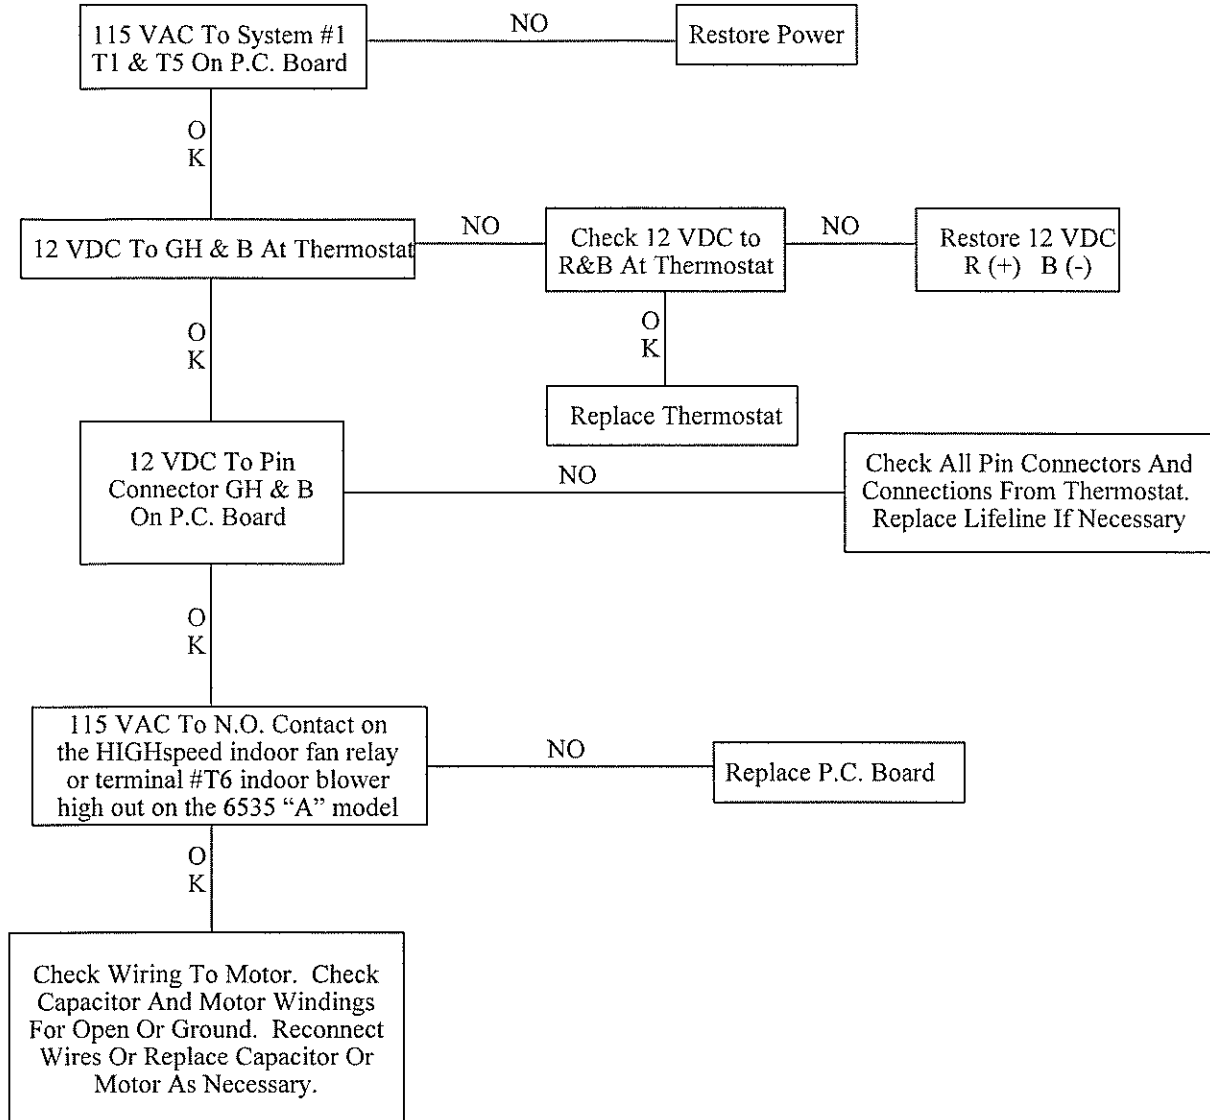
115 VAC To System #1 T1 & T5 On P.C. Board

NO

Restore Power

OK

12 VDC To GH & B At Thermostat

NO

Check 12 VDC to R&B At Thermostat

NO

Restore 12 VDC R (+) B (-)

OK

Replace Thermostat

OK

12 VDC To Pin Connector GH & B On P.C. Board

NO

Check All Pin Connectors And Connections From Thermostat. Replace Lifeline If Necessary

OK

115 VAC To N.O. Contact on the HIGHspeed indoor fan relay or terminal #T6 indoor blower high out on the 6535 "A" model

NO

Replace P.C. Board

OK

Check Wiring To Motor. Check Capacitor And Motor Windings For Open Or Ground. Reconnect Wires Or Replace Capacitor Or Motor As Necessary.